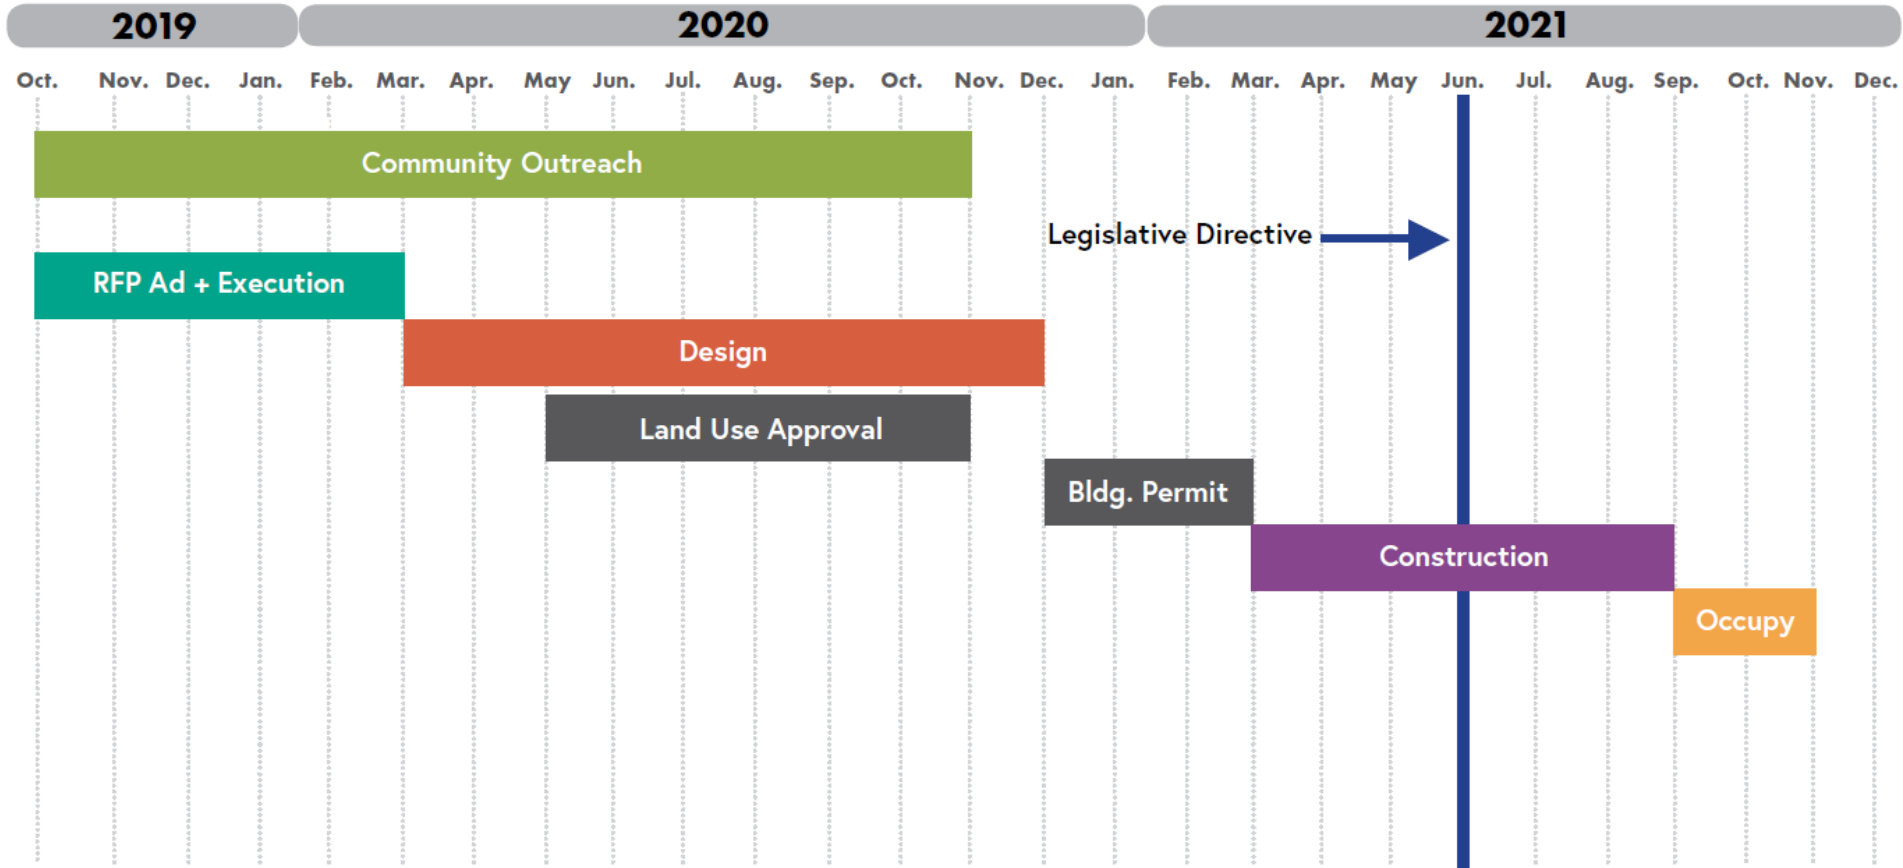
2019 2020 2021

Oct. Nov. Dec. Jan. Feb. Mar. Apr. May Jun. Jul. Aug. Sep. Oct. Nov. Dec. Jan. Feb. Mar. Apr. May Jun. Jul. Aug. Sep. Oct. Nov. Dec.

Community Outreach

Legislative Directive

RFP Ad + Execution

Design

Land Use Approval

Bldg. Permit

Construction

Occupy